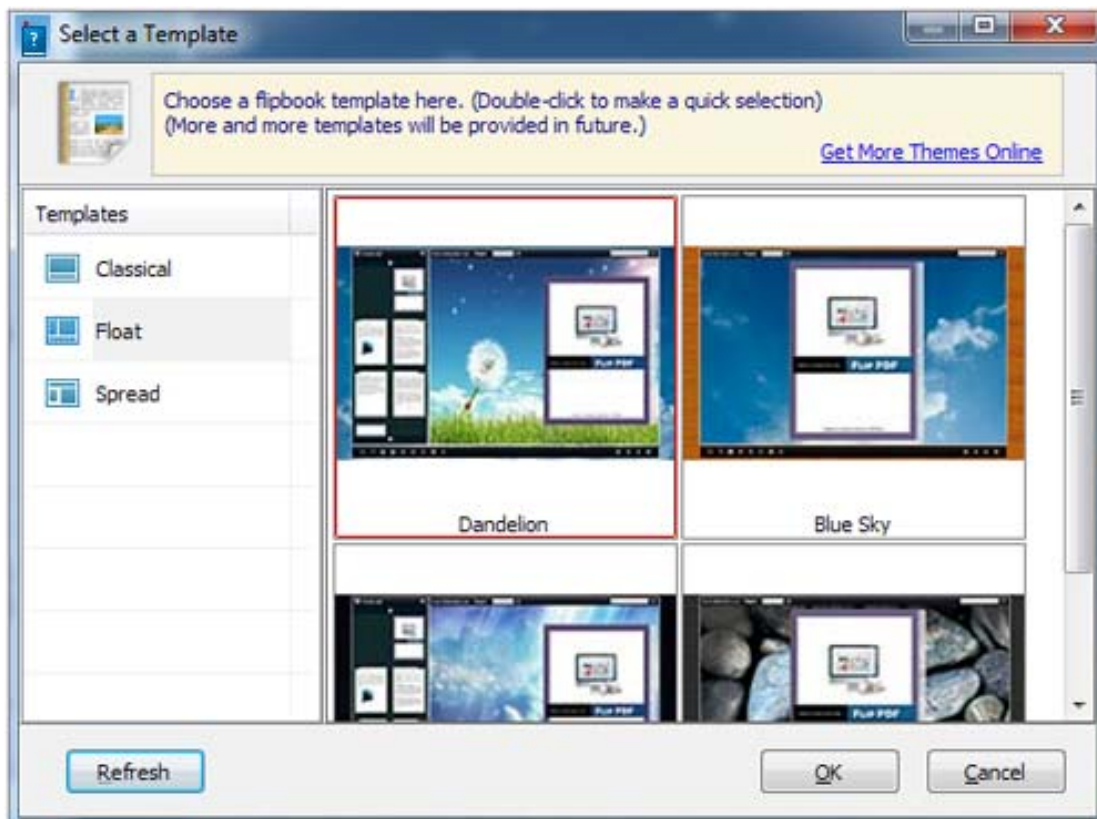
Select a Template

Choose a flipbook template here. (Double-click to make a quick selection)
(More and more templates will be provided in future.)

Get More Themes Online

Templates

Classical

Float

Spread

Dandelion

Blue Sky

Refresh

OK

Cancel